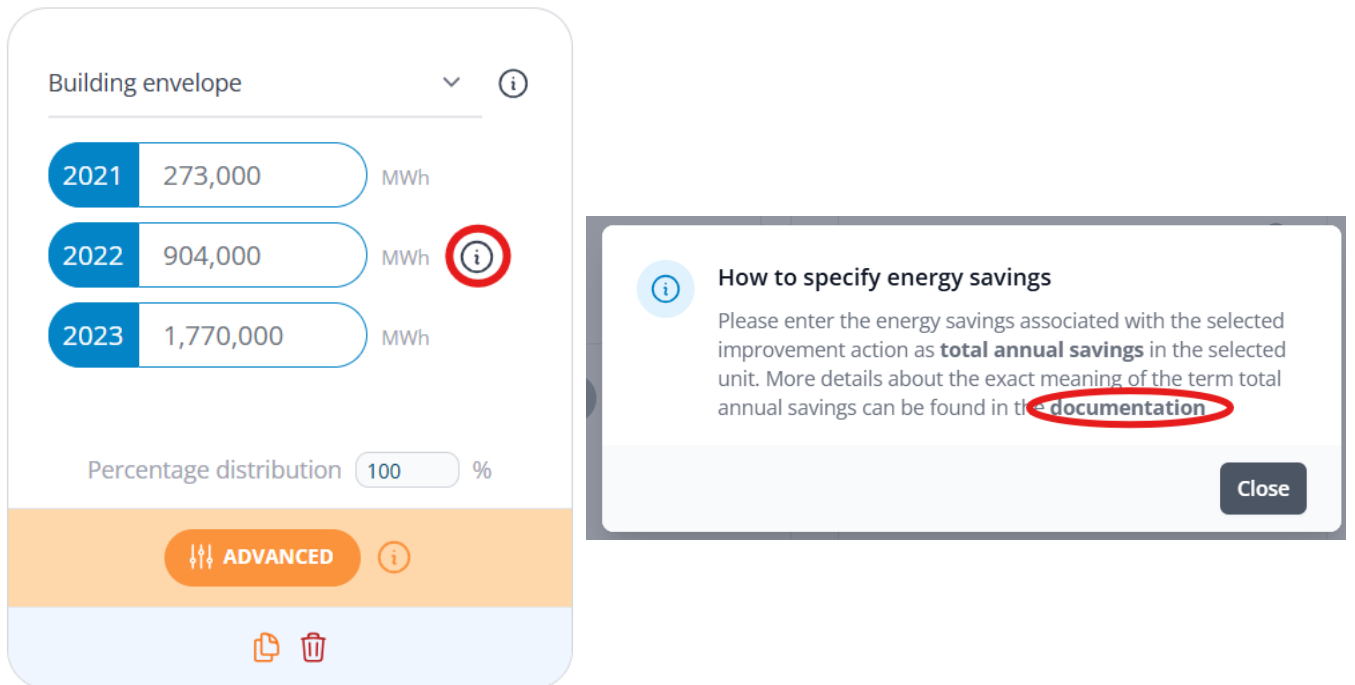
Building envelope

2021 273,000 MWh

2022 904,000 MWh

2023 1,770,000 MWh

Percentage distribution 100 %

ADVANCED

How to specify energy savings

Please enter the energy savings associated with the selected improvement action as **total annual savings** in the selected unit. More details about the exact meaning of the term total annual savings can be found in the **documentation**

Close